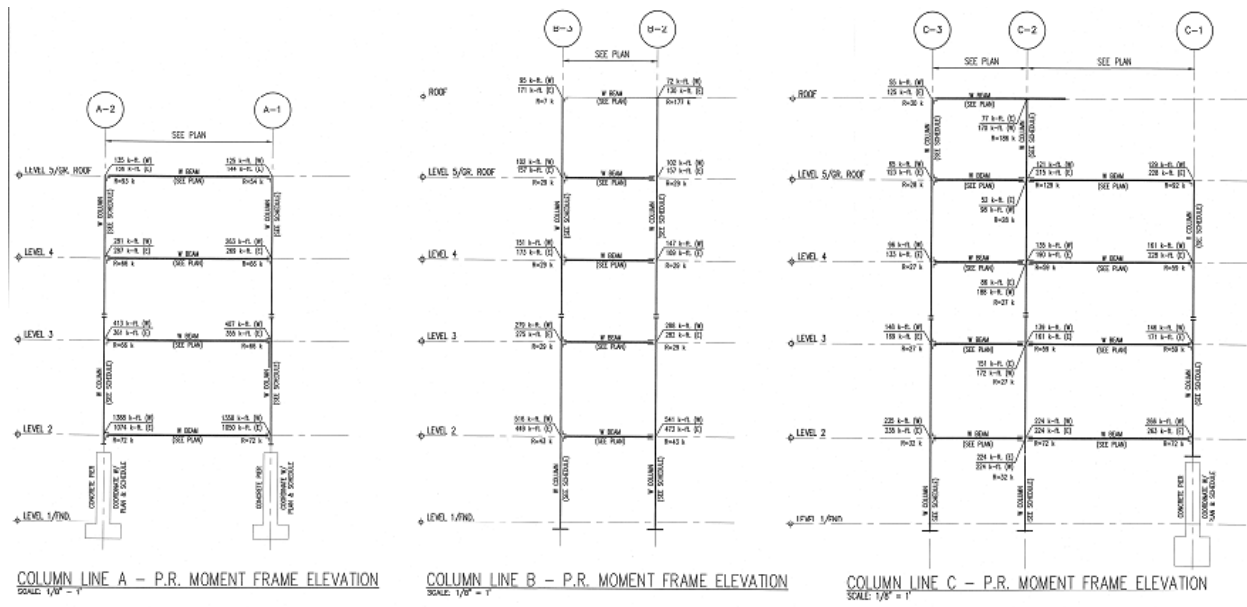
A-2
A-1
SEE PLAN
LEVEL 5/GR. ROOF
125 k-ft. (W)
126 k-ft. (L)
R=53 k
W BEAM
(SEE PLAN)
125 k-ft. (W)
144 k-ft. (L)
R=54 k
W COLUMN
(SEE SCHEDULE)
W COLUMN
(SEE SCHEDULE)
LEVEL 4
251 k-ft. (W)
267 k-ft. (C)
R=66 k
W BEAM
(SEE PLAN)
263 k-ft. (W)
269 k-ft. (C)
R=65 k
LEVEL 3
413 k-ft. (W)
361 k-ft. (C)
R=66 k
W BEAM
(SEE PLAN)
407 k-ft. (W)
355 k-ft. (C)
R=66 k
W COLUMN
(SEE SCHEDULE)
W COLUMN
(SEE SCHEDULE)
LEVEL 2
1388 k-ft. (W)
1074 k-ft. (C)
R=72 k
W BEAM
(SEE PLAN)
1358 k-ft. (W)
1050 k-ft. (C)
R=72 k
CONCRETE PIER
COORDINATE W/ PLAN & SCHEDULE
CONCRETE PIER
COORDINATE W/ PLAN & SCHEDULE
LEVEL 1/FND.
COLUMN LINE A – P.R. MOMENT FRAME ELEVATION
SCALE: 1/8" = 1'

B-3
B-2
SEE PLAN
ROOF
85 k-ft. (W)
171 k-ft. (C)
R=7 k
W BEAM
(SEE PLAN)
72 k-ft. (W)
136 k-ft. (C)
R=171 k
LEVEL 5/GR. ROOF
103 k-ft. (W)
157 k-ft. (C)
R=29 k
W BEAM
(SEE PLAN)
102 k-ft. (W)
157 k-ft. (C)
R=29 k
W COLUMN
(SEE SCHEDULE)
W COLUMN
(SEE SCHEDULE)
LEVEL 4
151 k-ft. (W)
173 k-ft. (C)
R=29 k
W BEAM
(SEE PLAN)
147 k-ft. (W)
169 k-ft. (C)
R=29 k
LEVEL 3
270 k-ft. (W)
279 k-ft. (C)
R=29 k
W BEAM
(SEE PLAN)
266 k-ft. (W)
263 k-ft. (C)
R=29 k
LEVEL 2
516 k-ft. (W)
449 k-ft. (C)
R=43 k
W BEAM
(SEE PLAN)
541 k-ft. (W)
473 k-ft. (C)
R=43 k
W COLUMN
(SEE SCHEDULE)
W COLUMN
(SEE SCHEDULE)
LEVEL 1/FND.
COLUMN LINE B – P.R. MOMENT FRAME ELEVATION
SCALE: 1/8" = 1'

C-3
C-2
C-1
SEE PLAN
SEE PLAN
ROOF
55 k-ft. (W)
125 k-ft. (C)
R=30 k
W BEAM
(SEE PLAN)
77 k-ft. (C)
178 k-ft. (C)
R=189 k
W COLUMN
(SEE SCHEDULE)
LEVEL 5/GR. ROOF
55 k-ft. (W)
123 k-ft. (C)
R=28 k
W BEAM
(SEE PLAN)
53 k-ft. (C)
98 k-ft. (C)
R=28 k
121 k-ft. (W)
215 k-ft. (C)
R=128 k
W BEAM
(SEE PLAN)
128 k-ft. (W)
226 k-ft. (C)
R=62 k
W COLUMN
(SEE SCHEDULE)
LEVEL 4
96 k-ft. (W)
135 k-ft. (C)
R=27 k
W BEAM
(SEE PLAN)
86 k-ft. (C)
166 k-ft. (C)
R=27 k
135 k-ft. (W)
190 k-ft. (C)
R=59 k
W BEAM
(SEE PLAN)
161 k-ft. (W)
226 k-ft. (C)
R=59 k
LEVEL 3
140 k-ft. (W)
159 k-ft. (C)
R=27 k
W BEAM
(SEE PLAN)
151 k-ft. (C)
172 k-ft. (C)
R=27 k
139 k-ft. (W)
161 k-ft. (C)
R=59 k
W BEAM
(SEE PLAN)
148 k-ft. (W)
171 k-ft. (C)
R=59 k
W COLUMN
(SEE SCHEDULE)
LEVEL 2
226 k-ft. (W)
235 k-ft. (C)
R=32 k
W BEAM
(SEE PLAN)
224 k-ft. (C)
224 k-ft. (C)
R=32 k
224 k-ft. (W)
224 k-ft. (C)
R=72 k
W BEAM
(SEE PLAN)
256 k-ft. (W)
263 k-ft. (C)
R=72 k
W COLUMN
(SEE SCHEDULE)
W COLUMN
(SEE SCHEDULE)
CONCRETE PIER
COORDINATE W/ PLAN & SCHEDULE
LEVEL 1/FND.
COLUMN LINE C – P.R. MOMENT FRAME ELEVATION
SCALE: 1/8" = 1'